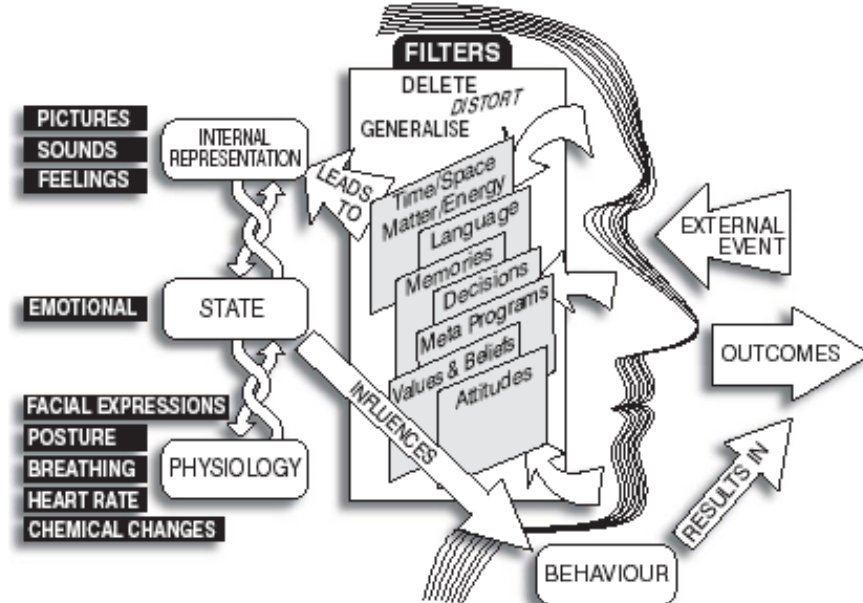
FILTERS

DELETE
DISTORT
GENERALISE

PICTURES
SOUNDS
FEELINGS

INTERNAL REPRESENTATION

LEADS TO

Time/Space
Matter/Energy
Language
Memories
Decisions
Meta Programs
Values & Beliefs
Attitudes

EXTERNAL EVENT

EMOTIONAL

STATE

OUTCOMES

INFLUENCES

FACIAL EXPRESSIONS
POSTURE
BREATHING
HEART RATE
CHEMICAL CHANGES

PHYSIOLOGY

RESULTS IN

BEHAVIOUR